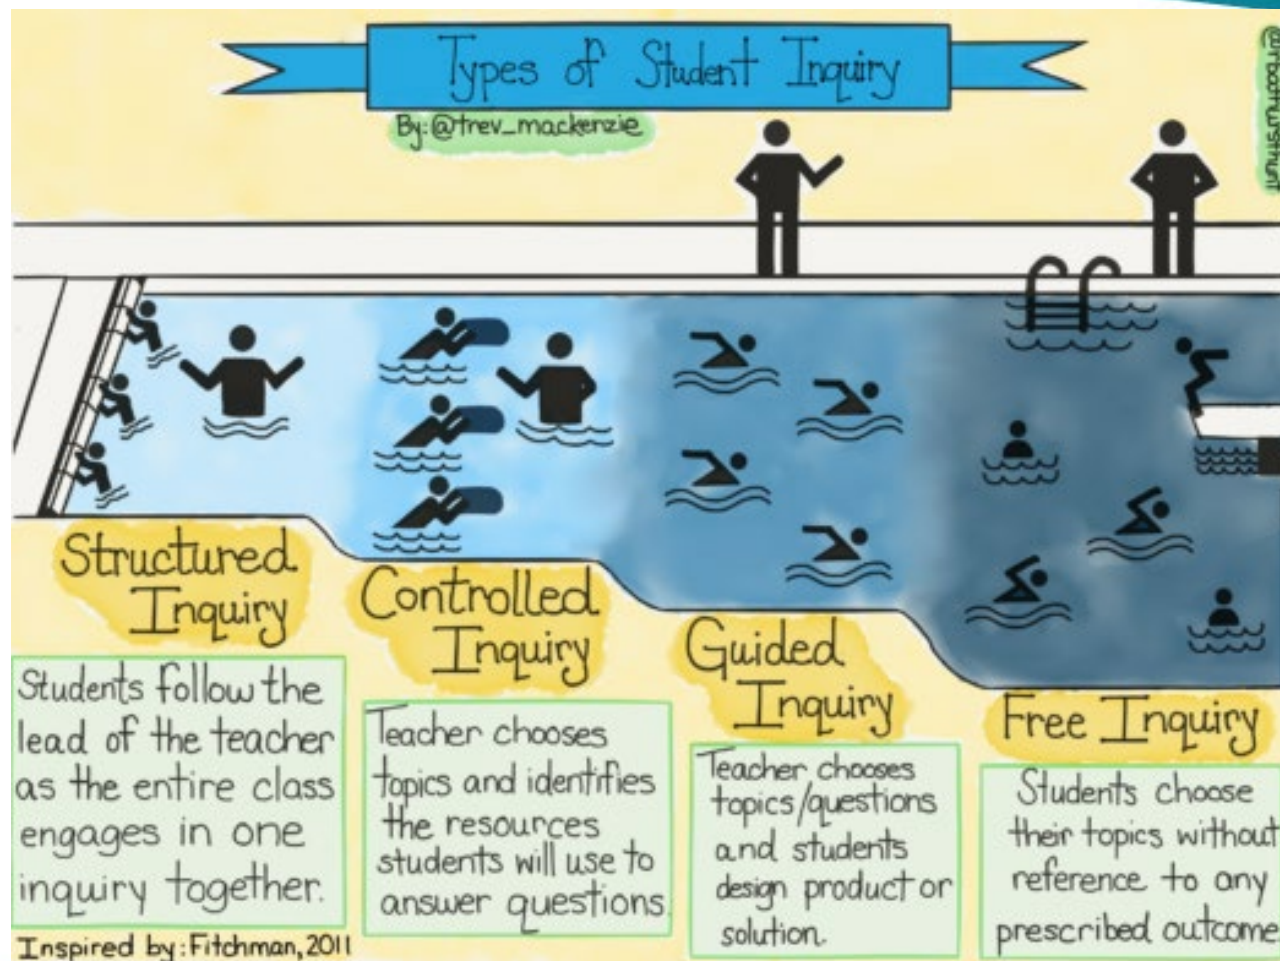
Types of Student Inquiry

By: @trev_mackenzie

@trev_mackenzie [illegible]

Structured Inquiry

Students follow the lead of the teacher as the entire class engages in one inquiry together.

Controlled Inquiry

Teacher chooses topics and identifies the resources students will use to answer questions

Guided Inquiry

Teacher chooses topics/questions and students design product or solution.

Free Inquiry

Students choose their topics without reference to any prescribed outcome

Inspired by: Fitchman, 2011